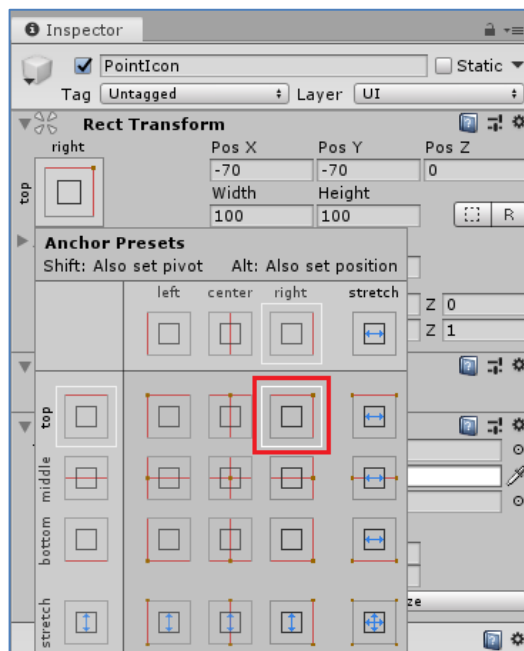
Inspector

PointIcon

Static

Tag Untagged

Layer UI

Rect Transform

right

top

Pos X

Pos Y

Pos Z

-70

-70

0

Width

Height

100

100

R

Anchor Presets

Shift: Also set pivot

Alt: Also set position

left

center

right

stretch

Z 0

Z 1

top

middle

bottom

stretch

ze